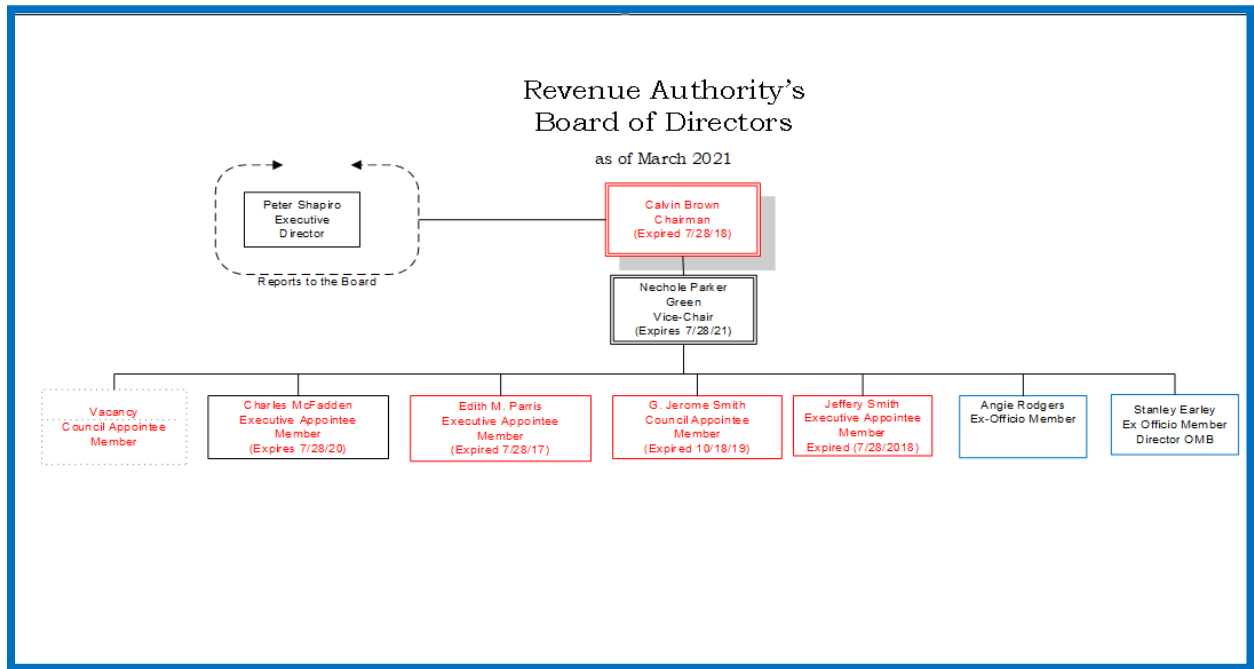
Revenue Authority's
Board of Directors

as of March 2021

Peter Shapiro
Executive
Director

Reports to the Board

Calvin Brown
Chairman
(Expired 7/28/18)

Nechole Parker
Green
Vice-Chair
(Expires 7/28/21)

Vacancy
Council Appointee
Member

Charles McFadden
Executive Appointee
Member
(Expires 7/28/20)

Edith M. Parris
Executive Appointee
Member
(Expired 7/28/17)

G. Jerome Smith
Council Appointee
Member
(Expired 10/18/19)

Jeffery Smith
Executive Appointee
Member
Expired (7/28/2018)

Angie Rodgers
Ex-Officio Member

Stanley Earley
Ex Officio Member
Director OMB